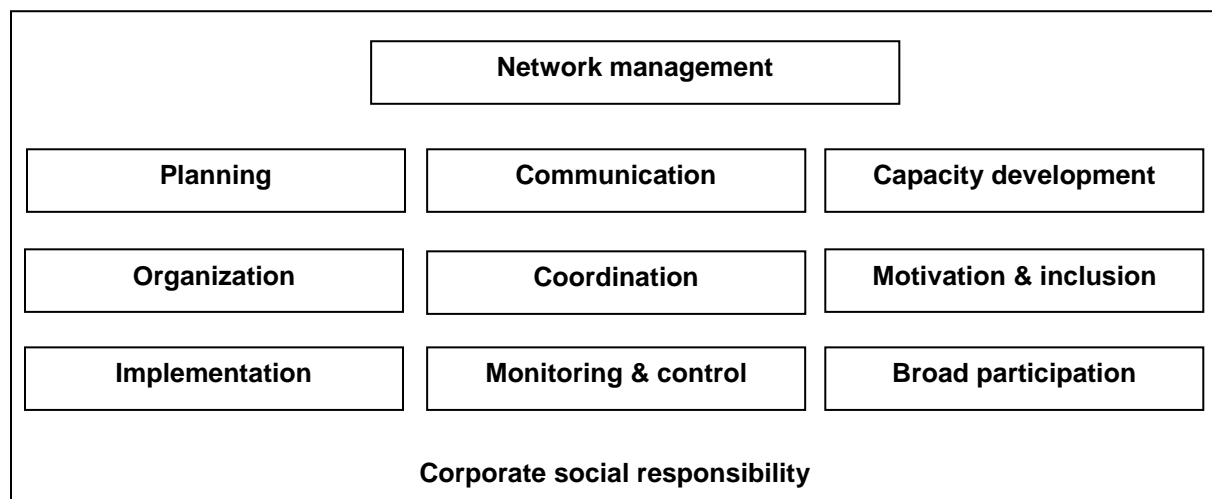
Network management

Planning

Communication

Capacity development

Organization

Coordination

Motivation & inclusion

Implementation

Monitoring & control

Broad participation

Corporate social responsibility